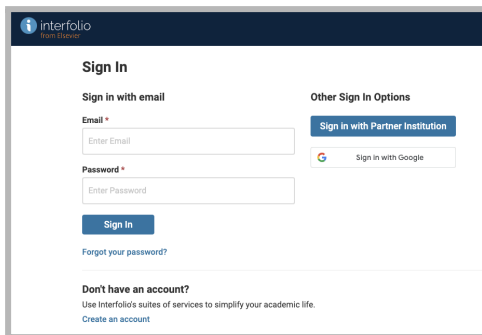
interfolio
from Elsevier

Sign In

Sign in with email

Email *

Enter Email

Password *

Enter Password

Sign In

Forgot your password?

Other Sign In Options

Sign in with Partner Institution

G Sign in with Google

Don't have an account?

Use Interfolio's suites of services to simplify your academic life.

Create an account